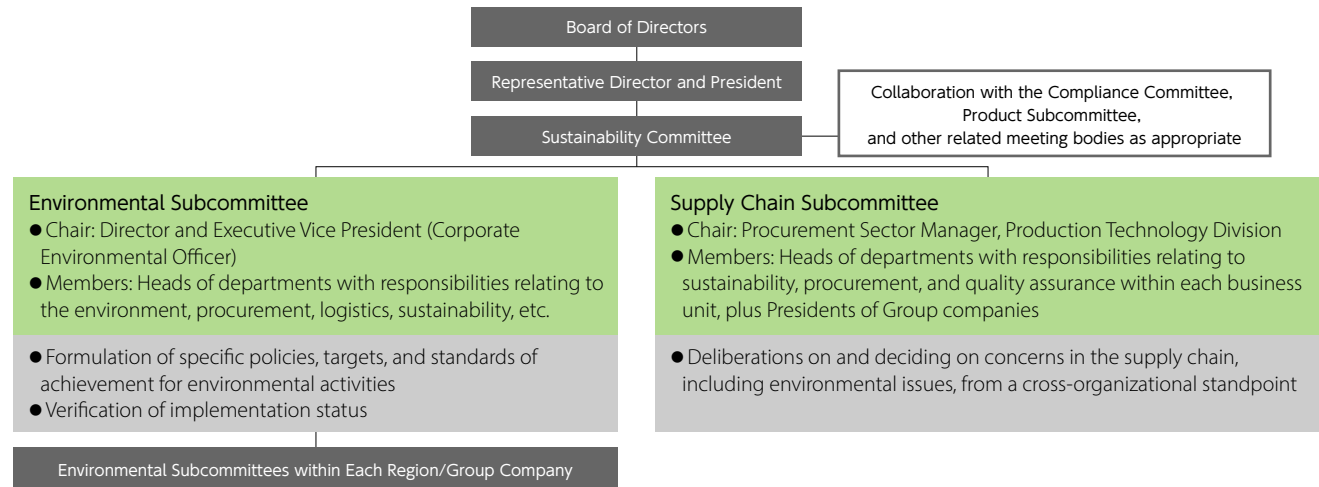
Board of Directors

Representative Director and President

Sustainability Committee

Collaboration with the Compliance Committee, Product Subcommittee, and other related meeting bodies as appropriate

Environmental Subcommittee
●Chair: Director and Executive Vice President (Corporate Environmental Officer)
●Members: Heads of departments with responsibilities relating to the environment, procurement, logistics, sustainability, etc.

●Formulation of specific policies, targets, and standards of achievement for environmental activities
●Verification of implementation status

Environmental Subcommittees within Each Region/Group Company

Supply Chain Subcommittee
●Chair: Procurement Sector Manager, Production Technology Division
●Members: Heads of departments with responsibilities relating to sustainability, procurement, and quality assurance within each business unit, plus Presidents of Group companies

●Deliberations on and deciding on concerns in the supply chain, including environmental issues, from a cross-organizational standpoint